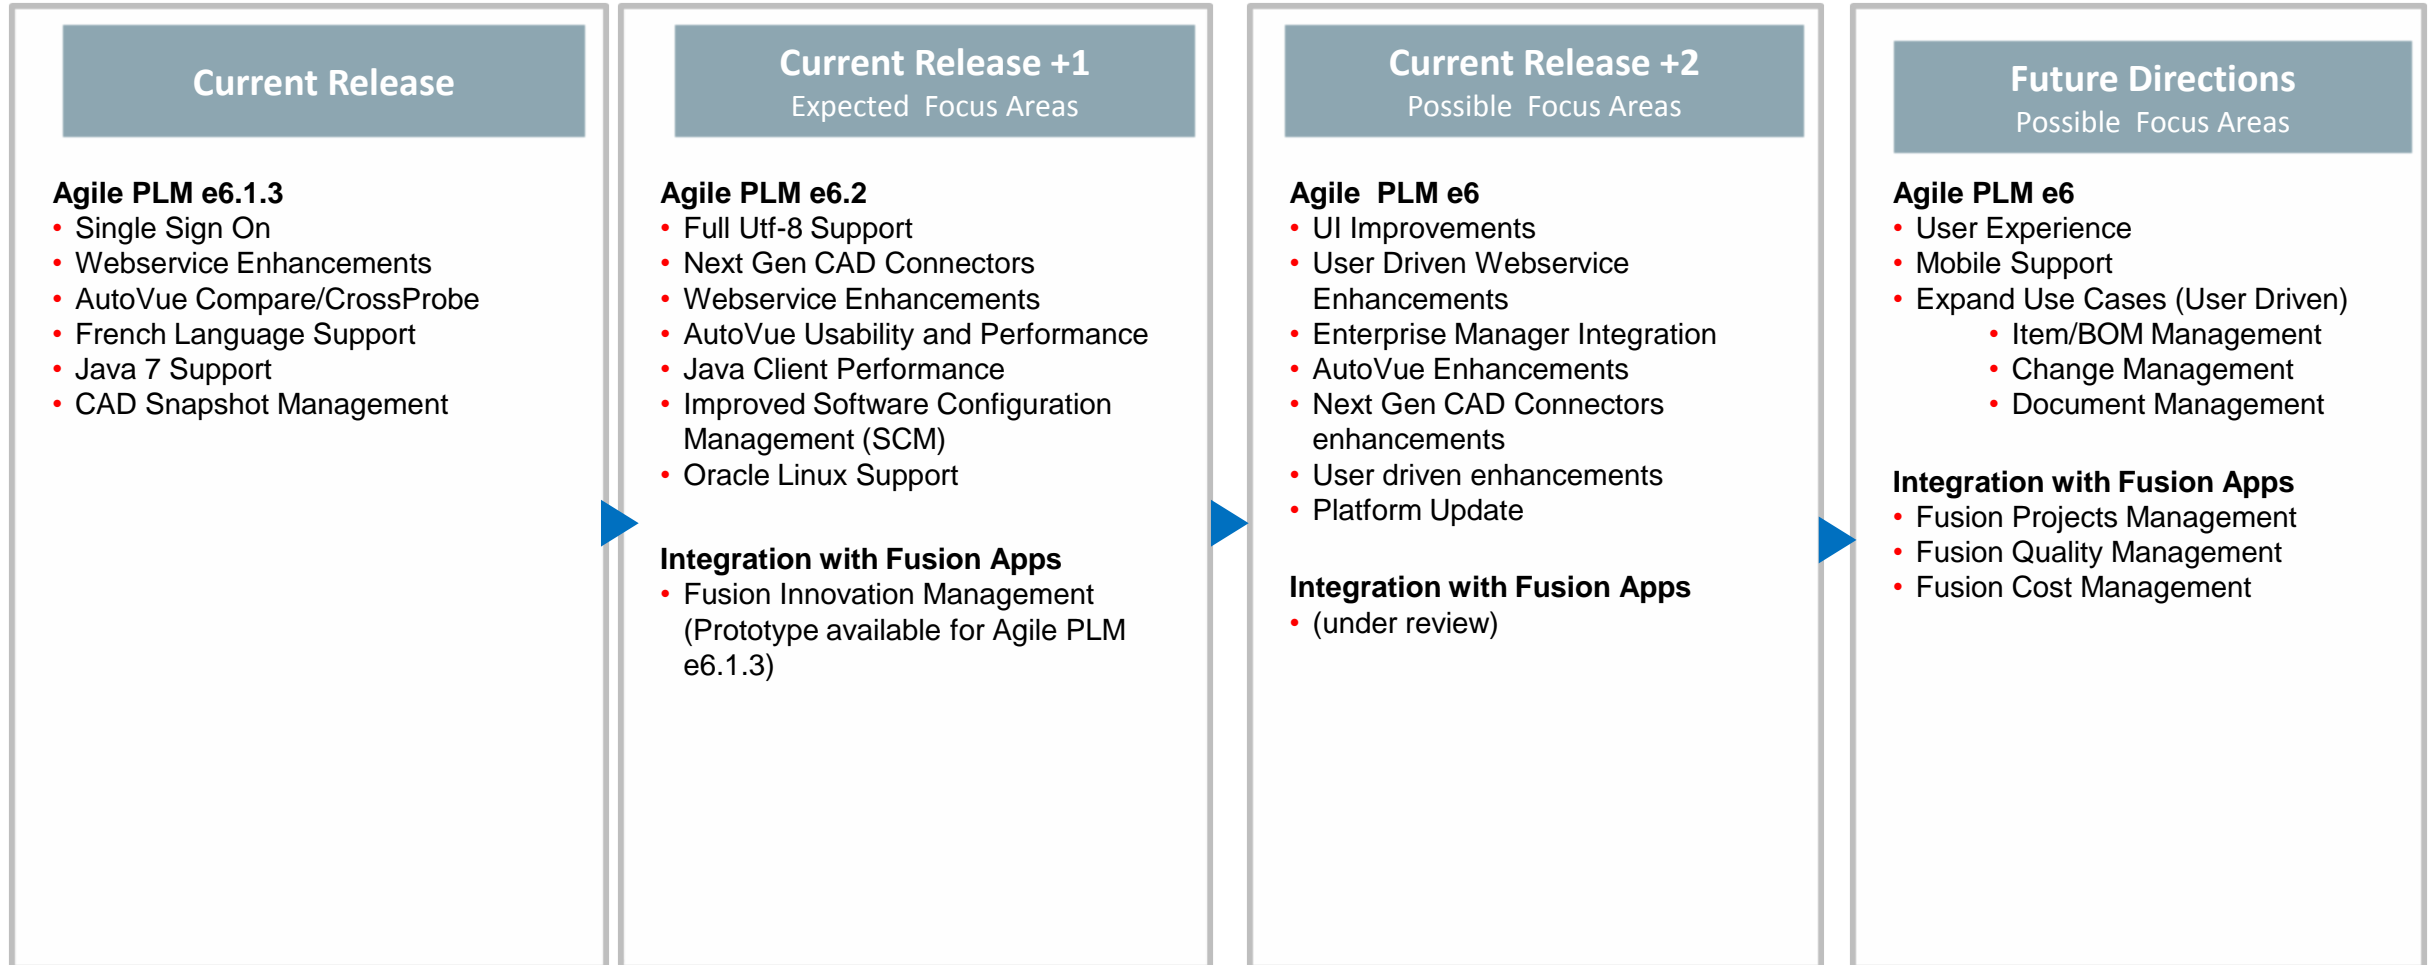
Current Release

Agile PLM e6.1.3
• Single Sign On
• Webservice Enhancements
• AutoVue Compare/CrossProbe
• French Language Support
• Java 7 Support
• CAD Snapshot Management

Current Release +1
Expected Focus Areas

Agile PLM e6.2
• Full Utf-8 Support
• Next Gen CAD Connectors
• Webservice Enhancements
• AutoVue Usability and Performance
• Java Client Performance
• Improved Software Configuration Management (SCM)
• Oracle Linux Support

Integration with Fusion Apps
• Fusion Innovation Management (Prototype available for Agile PLM e6.1.3)

Current Release +2
Possible Focus Areas

Agile PLM e6
• UI Improvements
• User Driven Webservice Enhancements
• Enterprise Manager Integration
• AutoVue Enhancements
• Next Gen CAD Connectors enhancements
• User driven enhancements
• Platform Update

Integration with Fusion Apps
• (under review)

Future Directions
Possible Focus Areas

Agile PLM e6
• User Experience
• Mobile Support
• Expand Use Cases (User Driven)
• Item/BOM Management
• Change Management
• Document Management

Integration with Fusion Apps
• Fusion Projects Management
• Fusion Quality Management
• Fusion Cost Management